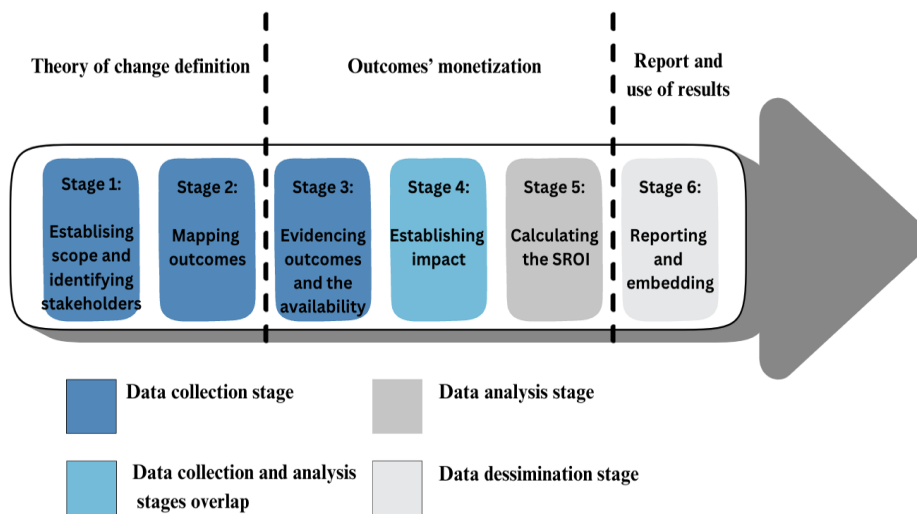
Theory of change definition

Outcomes' monetization

Report and use of results

Stage 1: Establising scope and identifying stakeholders

Stage 2: Mapping outcomes

Stage 3: Evidencing outcomes and the availability

Stage 4: Establishing impact

Stage 5: Calculating the SROI

Stage 6: Reporting and embedding

Data collection stage

Data analysis stage

Data collection and analysis stages overlap

Data dessimination stage